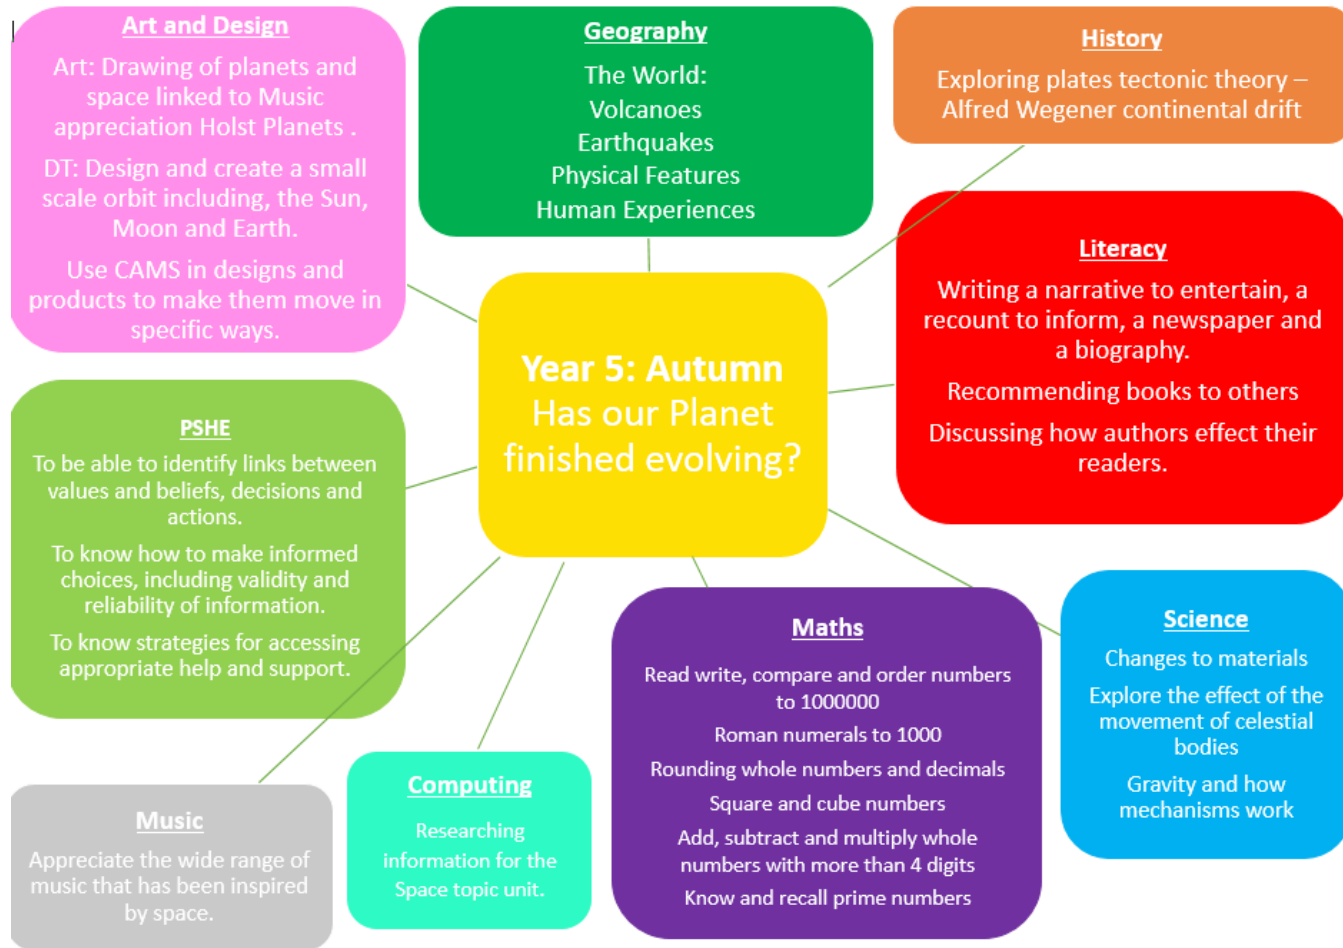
Art and Design

Art: Drawing of planets and space linked to Music appreciation Holst Planets .

DT: Design and create a small scale orbit including, the Sun, Moon and Earth.

Use CAMS in designs and products to make them move in specific ways.

Geography

The World:
Volcanoes
Earthquakes
Physical Features
Human Experiences

History

Exploring plates tectonic theory – Alfred Wegener continental drift

Literacy

Writing a narrative to entertain, a recount to inform, a newspaper and a biography.

Recommending books to others

Discussing how authors effect their readers.

Year 5: Autumn
Has our Planet finished evolving?

PSHE

To be able to identify links between values and beliefs, decisions and actions.

To know how to make informed choices, including validity and reliability of information.

To know strategies for accessing appropriate help and support.

Maths

Read write, compare and order numbers to 1000000

Roman numerals to 1000

Rounding whole numbers and decimals

Square and cube numbers

Add, subtract and multiply whole numbers with more than 4 digits

Know and recall prime numbers

Science

Changes to materials

Explore the effect of the movement of celestial bodies

Gravity and how mechanisms work

Computing

Researching information for the Space topic unit.

Music

Appreciate the wide range of music that has been inspired by space.